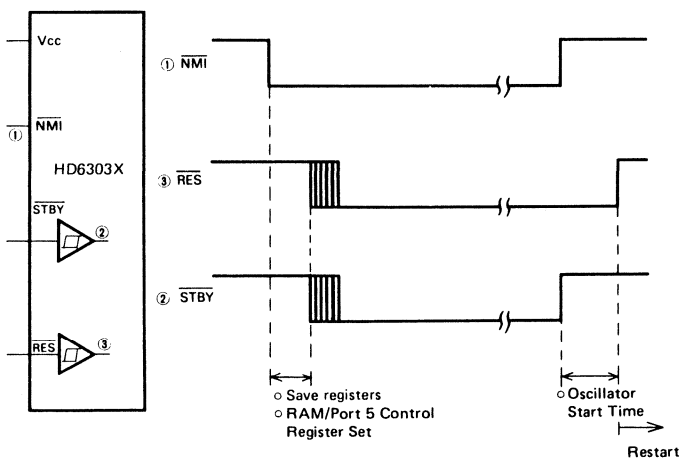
Vcc

① $\overline{NMI}$

HD6303X

$\overline{STBY}$

②

$\overline{RES}$

③

① $\overline{NMI}$

③ $\overline{RES}$

② $\overline{STBY}$

○ Save registers
○ RAM/Port 5 Control Register Set

○ Oscillator Start Time

Restart